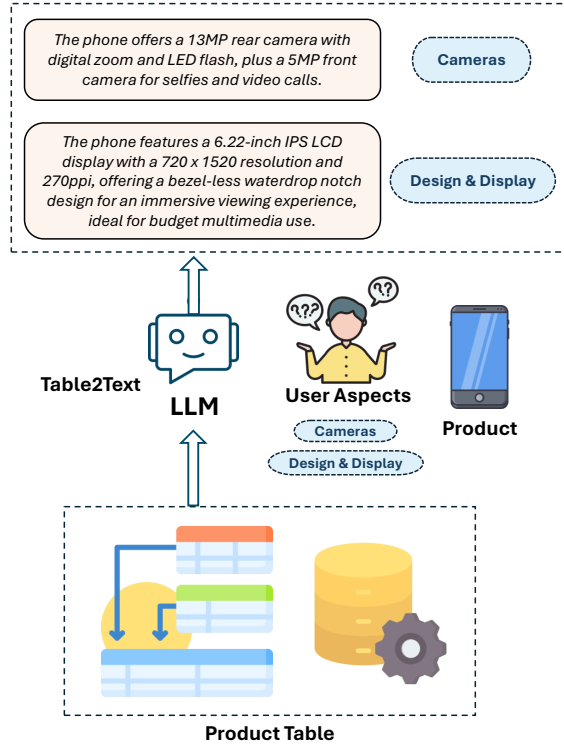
The phone offers a 13MP rear camera with digital zoom and LED flash, plus a 5MP front camera for selfies and video calls.

Cameras

The phone features a 6.22-inch IPS LCD display with a 720 x 1520 resolution and 270ppi, offering a bezel-less waterdrop notch design for an immersive viewing experience, ideal for budget multimedia use.

Design & Display

Table2Text

LLM

User Aspects

Cameras

Design & Display

Product

Product Table